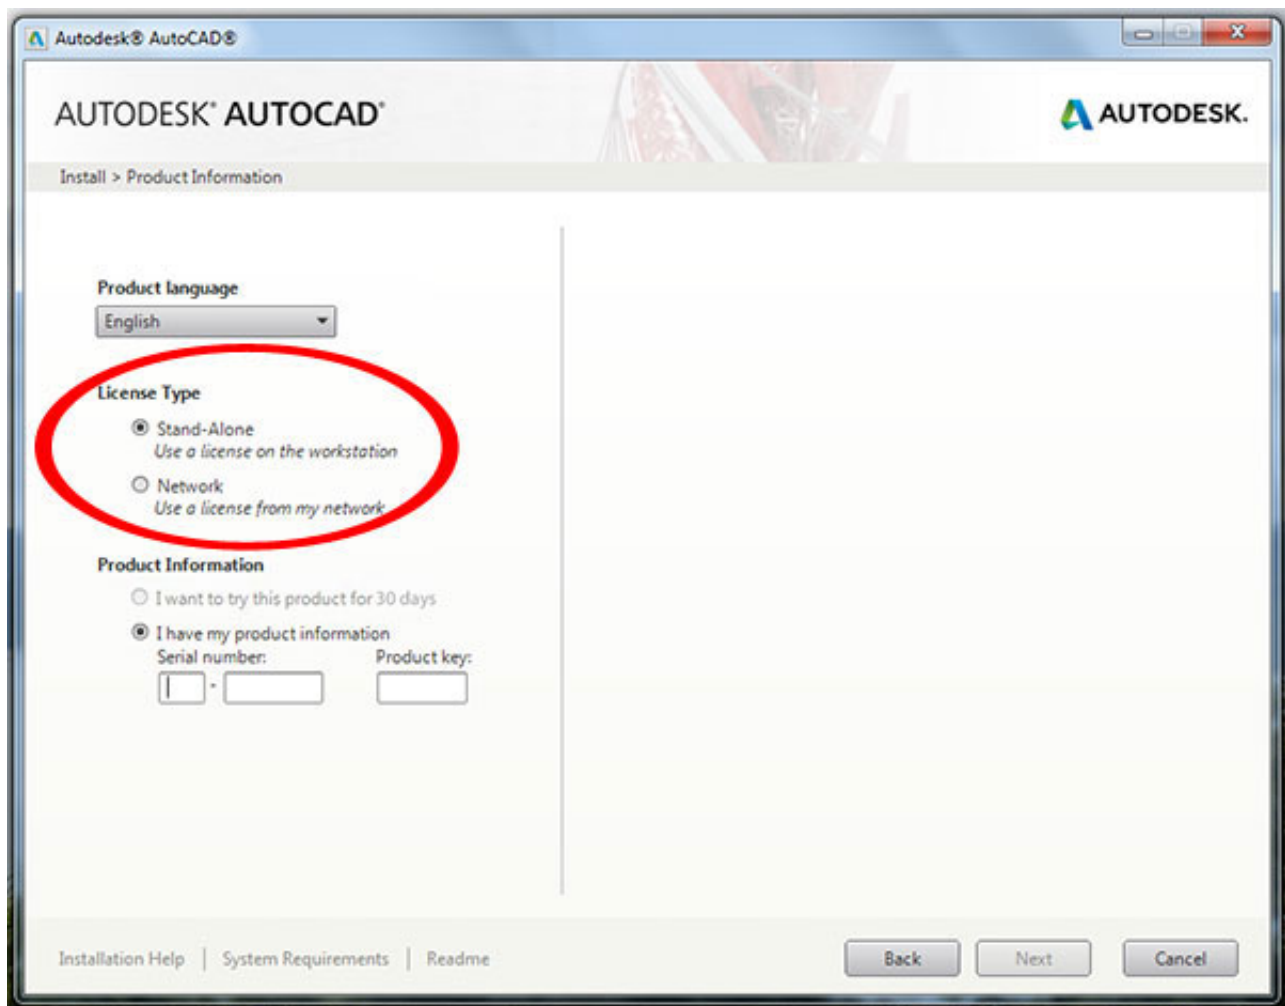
Autodesk® AutoCAD®

AUTODESK® AUTOCAD®

AUTODESK.

Install > Product Information

Product language

English

License Type

Stand-Alone
Use a license on the workstation

Network
Use a license from my network

Product Information

I want to try this product for 30 days

I have my product information

Serial number: -

Product key:

Installation Help | System Requirements | Readme

Back

Next

Cancel